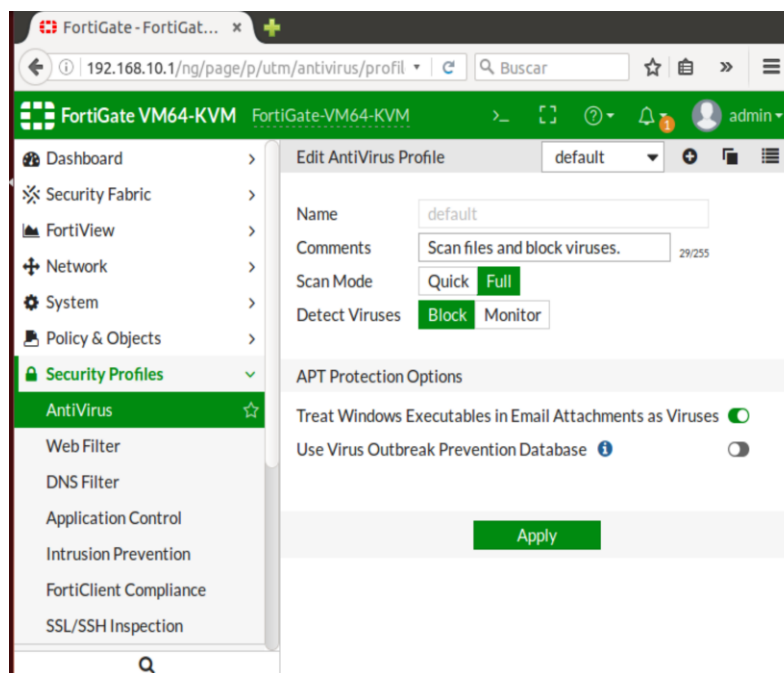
FortiGate - FortiGat... ×

192.168.10.1/ng/page/p/utm/antivirus/profil

Buscar

FortiGate VM64-KVM FortiGate-VM64-KVM

admin

Dashboard

Security Fabric

FortiView

Network

System

Policy & Objects

Security Profiles

AntiVirus

Web Filter

DNS Filter

Application Control

Intrusion Prevention

FortiClient Compliance

SSL/SSH Inspection

Edit AntiVirus Profile

default

Name default

Comments Scan files and block viruses. 29/255

Scan Mode Quick Full

Detect Viruses Block Monitor

APT Protection Options

Treat Windows Executables in Email Attachments as Viruses

Use Virus Outbreak Prevention Database

Apply